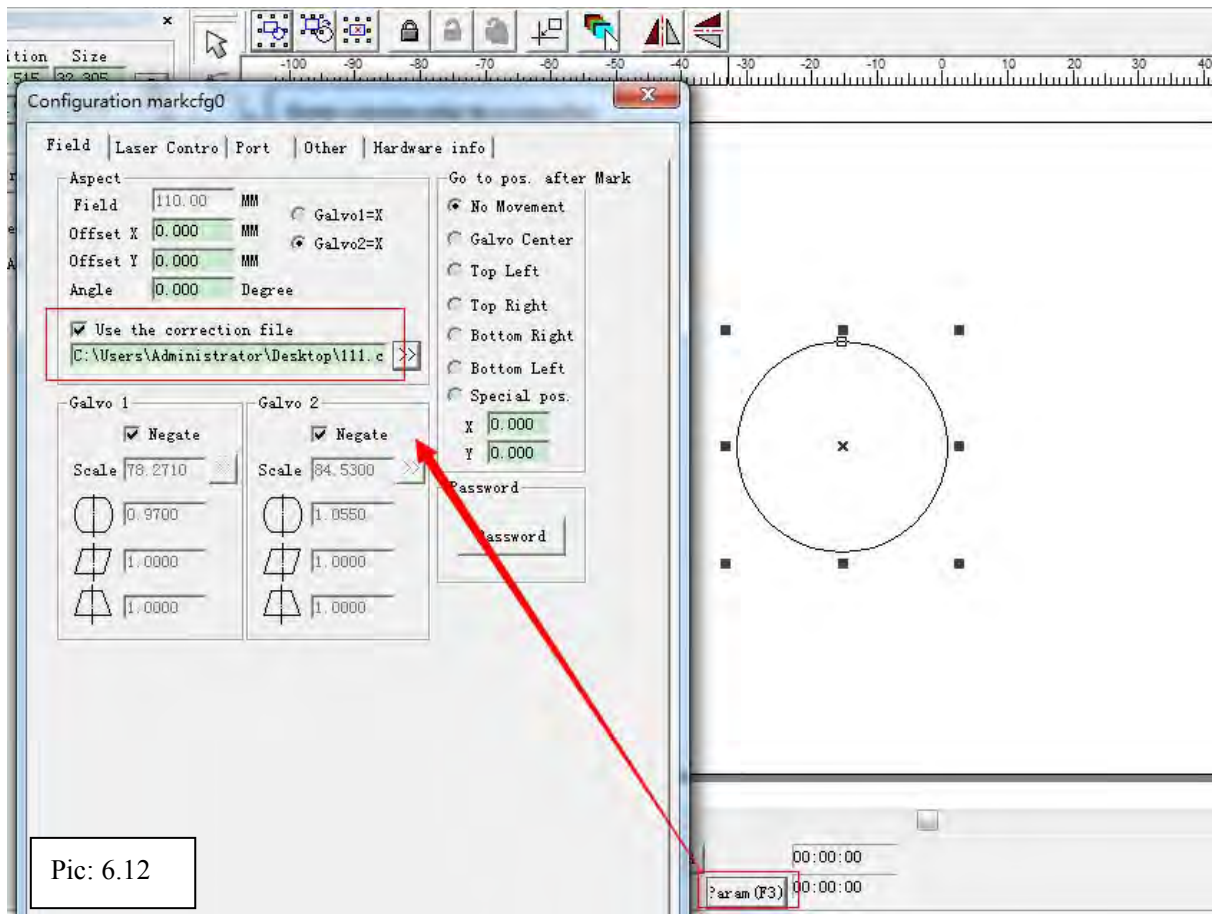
ition Size

-100 -90 -80 -70 -60 -50 -40 -30 -20 -10 0 10 20 30 40

Configuration markcfg0

Field | Laser Contro | Port | Other | Hardware info

Aspect
Field 110.00 MM
Offset X 0.000 MM
Offset Y 0.000 MM
Angle 0.000 Degree

Galvo1=X
Galvo2=X

Use the correction file
C:\Users\Administrator\Desktop\111.c >>

Go to pos. after Mark
No Movement
Galvo Center
Top Left
Top Right
Bottom Right
Bottom Left
Special pos.
X 0.000
Y 0.000

Galvo 1
Negate
Scale 78.2710
0.9700
1.0000
1.0000

Galvo 2
Negate
Scale 84.5300 >>
1.0550
1.0000
1.0000

Password
Password

00:00:00
Param(F3) 00:00:00

Pic: 6.12